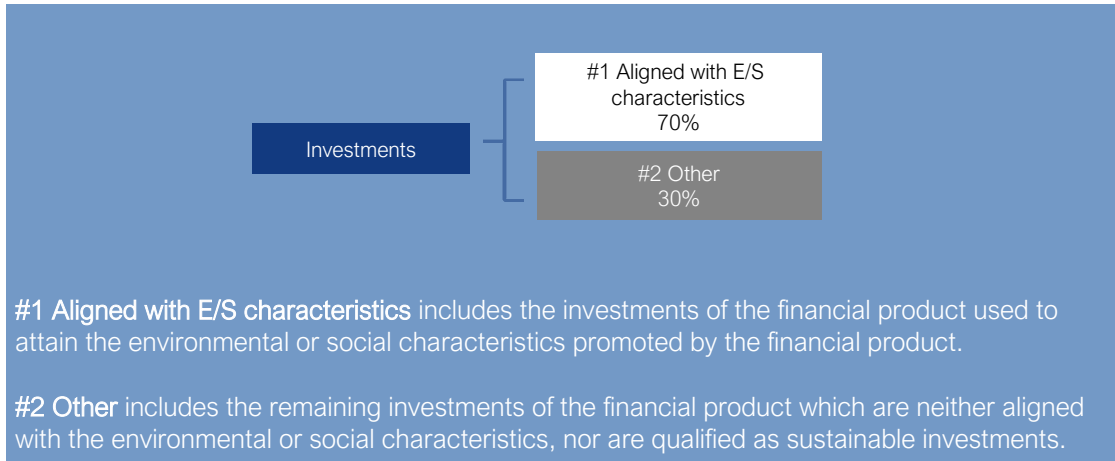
Investments

#1 Aligned with E/S characteristics 70%

#2 Other 30%

#1 Aligned with E/S characteristics includes the investments of the financial product used to attain the environmental or social characteristics promoted by the financial product.

#2 Other includes the remaining investments of the financial product which are neither aligned with the environmental or social characteristics, nor are qualified as sustainable investments.